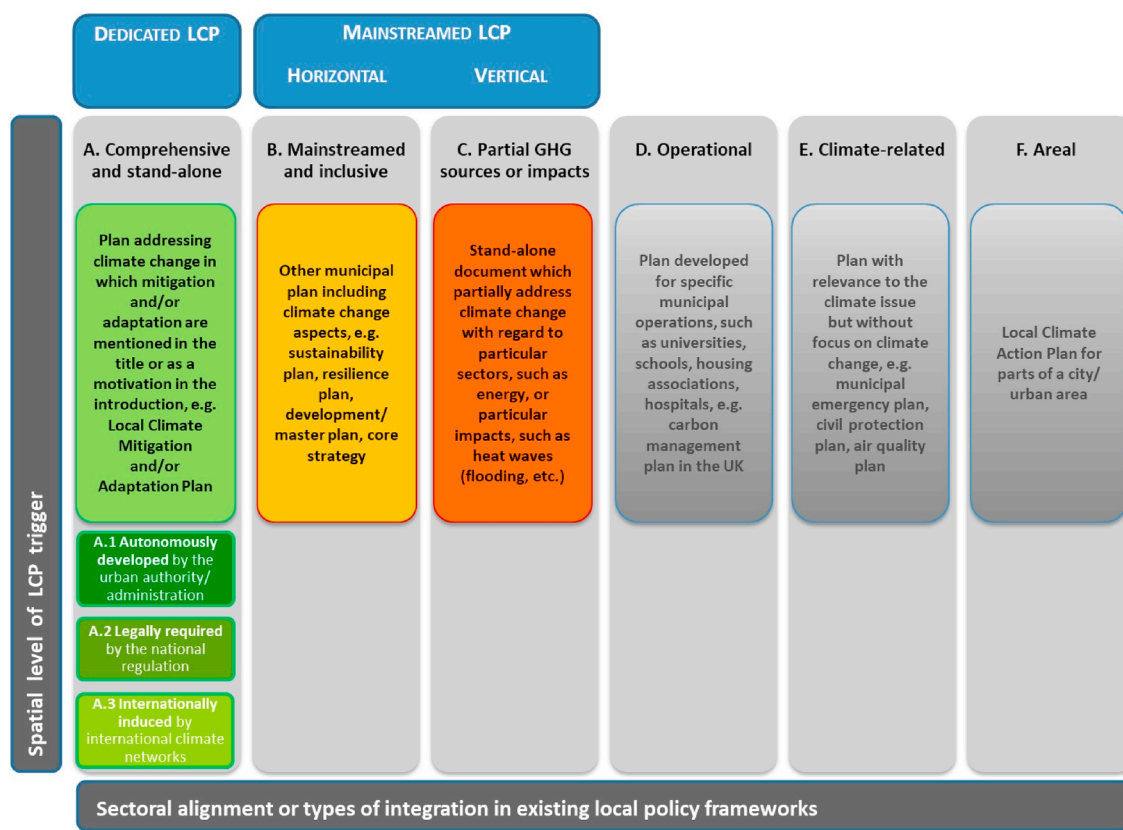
DEDICATED LCP

MAINSTREAMED LCP

HORIZONTAL

VERTICAL

Spatial level of LCP trigger

A. Comprehensive and stand-alone

Plan addressing climate change in which mitigation and/or adaptation are mentioned in the title or as a motivation in the introduction, e.g. Local Climate Mitigation and/or Adaptation Plan

A.1 Autonomously developed by the urban authority/ administration

A.2 Legally required by the national regulation

A.3 Internationally induced by international climate networks

B. Mainstreamed and inclusive

Other municipal plan including climate change aspects, e.g. sustainability plan, resilience plan, development/ master plan, core strategy

C. Partial GHG sources or impacts

Stand-alone document which partially address climate change with regard to particular sectors, such as energy, or particular impacts, such as heat waves (flooding, etc.)

D. Operational

Plan developed for specific municipal operations, such as universities, schools, housing associations, hospitals, e.g. carbon management plan in the UK

E. Climate-related

Plan with relevance to the climate issue but without focus on climate change, e.g. municipal emergency plan, civil protection plan, air quality plan

F. Areal

Local Climate Action Plan for parts of a city/ urban area

Sectoral alignment or types of integration in existing local policy frameworks